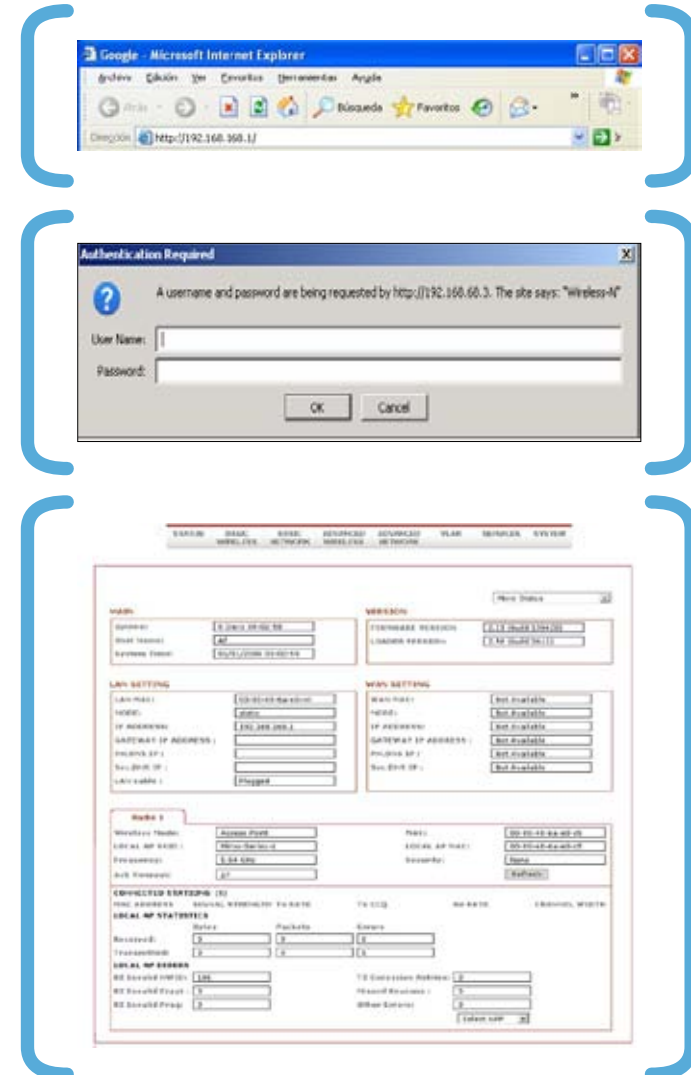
Google - Microsoft Internet Explorer

Archivo Edición Ver Favoritos Herramientas Ayuda

Atrás Búsqueda Favoritos

Dirección http://192.168.168.1/

Authentication Required

A username and password are being requested by http://192.168.68.3. The site says: "Wireless-N"

User Name:

Password:

OK Cancel

STATUS BASIC WIRELESS BASIC NETWORK ADVANCED WIRELESS ADVANCED NETWORK VLAN SERVICES SYSTEM

MAIN

VERSION

LAN SETTING

WAN SETTING

Not Available
Not Available
Not Available
Not Available
Not Available
Not Available

Radio 1

Access Point

None

Refresh

CONNECTED STATIONS

LOCAL AP STATISTICS

Bytes Packets Errors

Received:

Transmitted:

LOCAL AP ERRORS

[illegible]